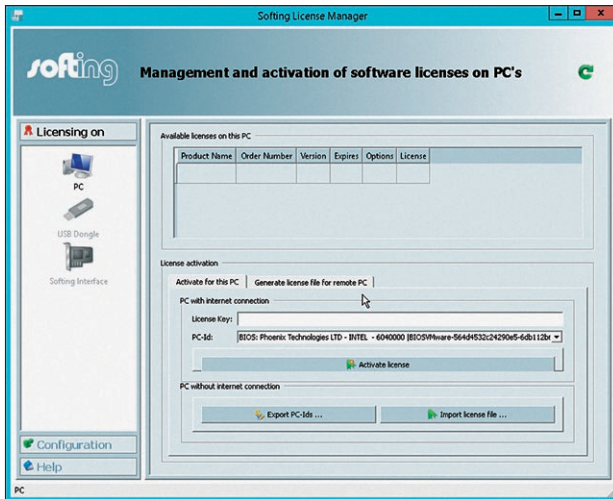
Softing License Manager

softing

Management and activation of software licenses on PC's

Licensing on

PC

USB Dongle

Softing Interface

Available licenses on this PC

| Product Name | Order Number | Version | Expires | Options | License |
|---|---|---|---|---|---|
| | | | | | |

License activation

Activate for this PC | Generate license file for remote PC

PC with internet connection

License Key:

PC-Id: BIOS: Phoenix Technologies LTD - INTEL - 6040000 [BIOSVMware-564d4532c24290e5-6db112b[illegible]

Activate license

PC without internet connection

Export PC-Ids ...

Import license file ...

Configuration

Help

PC